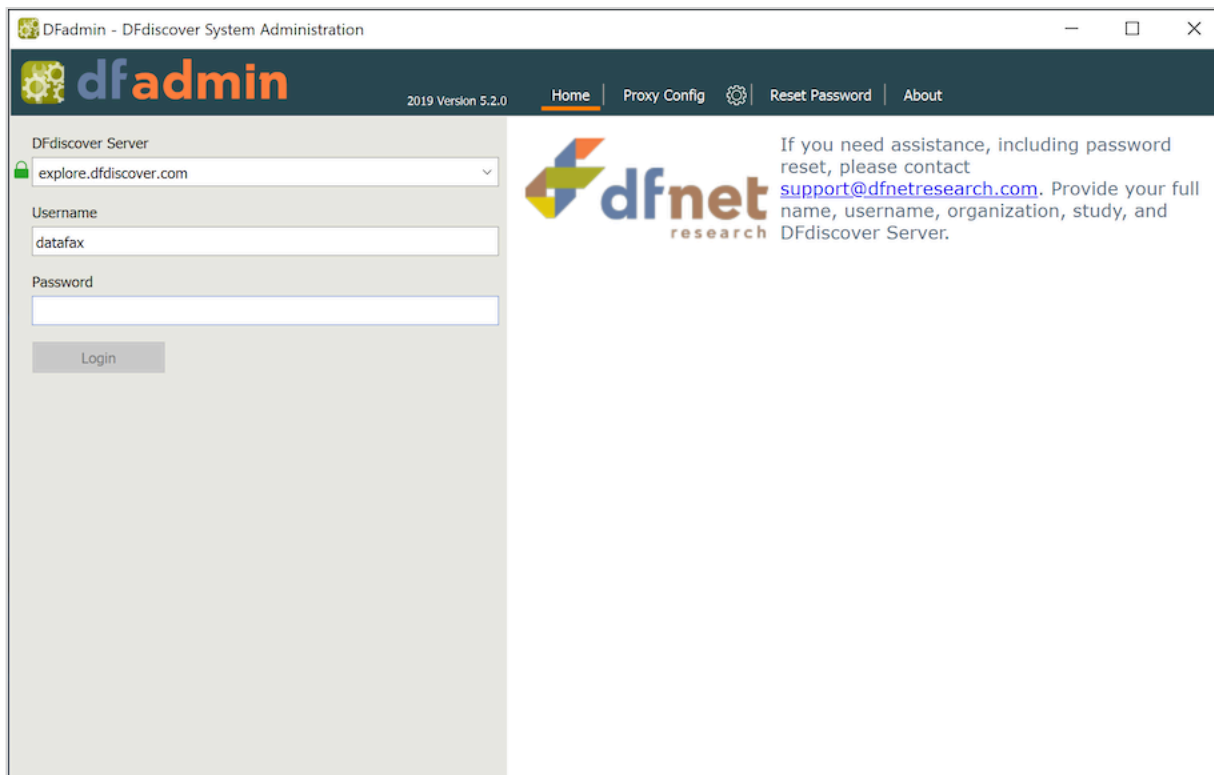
DFadmin - DFdiscover System Administration

dfadmin

2019 Version 5.2.0

Home | Proxy Config | Reset Password | About

DFdiscover Server

explore.dfdiscover.com

Username

datafax

Password

Login

dfnet research

If you need assistance, including password reset, please contact support@dfnetresearch.com. Provide your full name, username, organization, study, and DFdiscover Server.